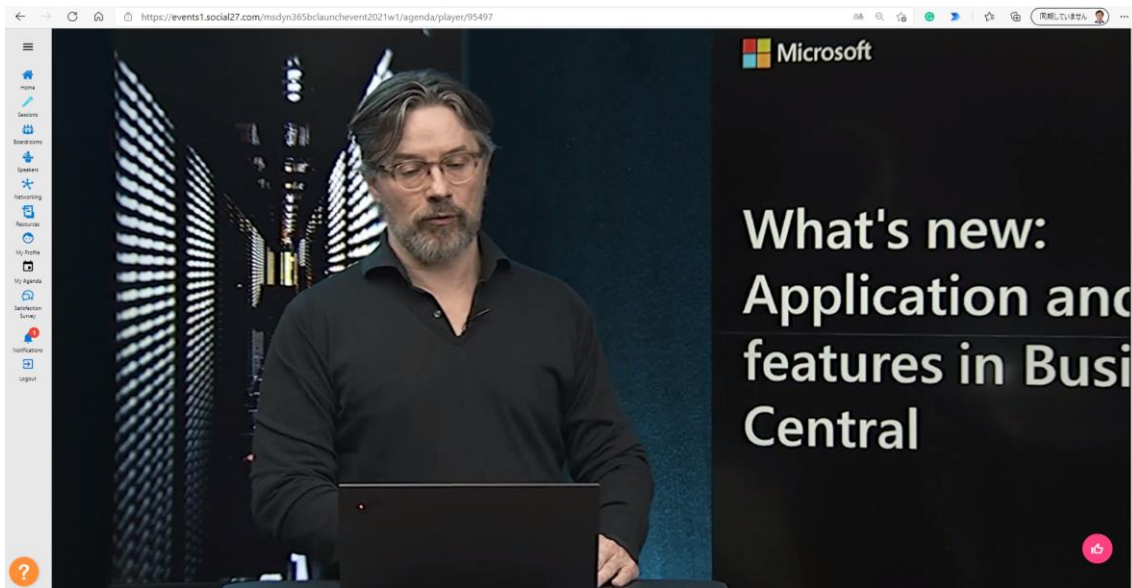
https://events1.social27.com/msdyn365bclaunchevent2021w1/agenda/player/95497

同期していません

Home
Sessions
Boardrooms
Speakers
Networking
Resources
My Profile
My Agenda
Satisfaction Survey
1
Notifications
Logout

Microsoft

What's new: Application anc features in Busi Central

?